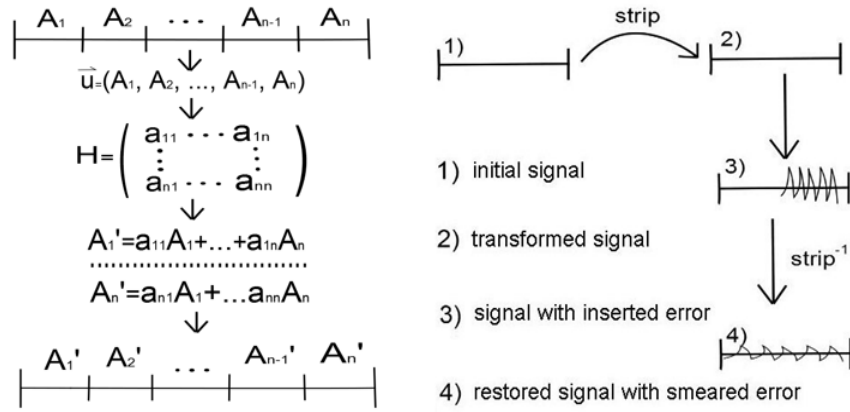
$A_1$ $A_2$ ... $A_{n-1}$ $A_n$

$\vec{u}=(A_1, A_2, ..., A_{n-1}, A_n)$

$H=\begin{pmatrix} a_{11} & \cdots & a_{1n} \\ \vdots & & \vdots \\ a_{n1} & \cdots & a_{nn} \end{pmatrix}$

$A_1'=a_{11}A_1+...+a_{1n}A_n$

$A_n'=a_{n1}A_1+...a_{nn}A_n$

$A_1'$ $A_2'$ ... $A_{n-1}'$ $A_n'$

strip

1)

2)

3)

$strip^{-1}$

4)

1) initial signal

2) transformed signal

3) signal with inserted error

4) restored signal with smeared error